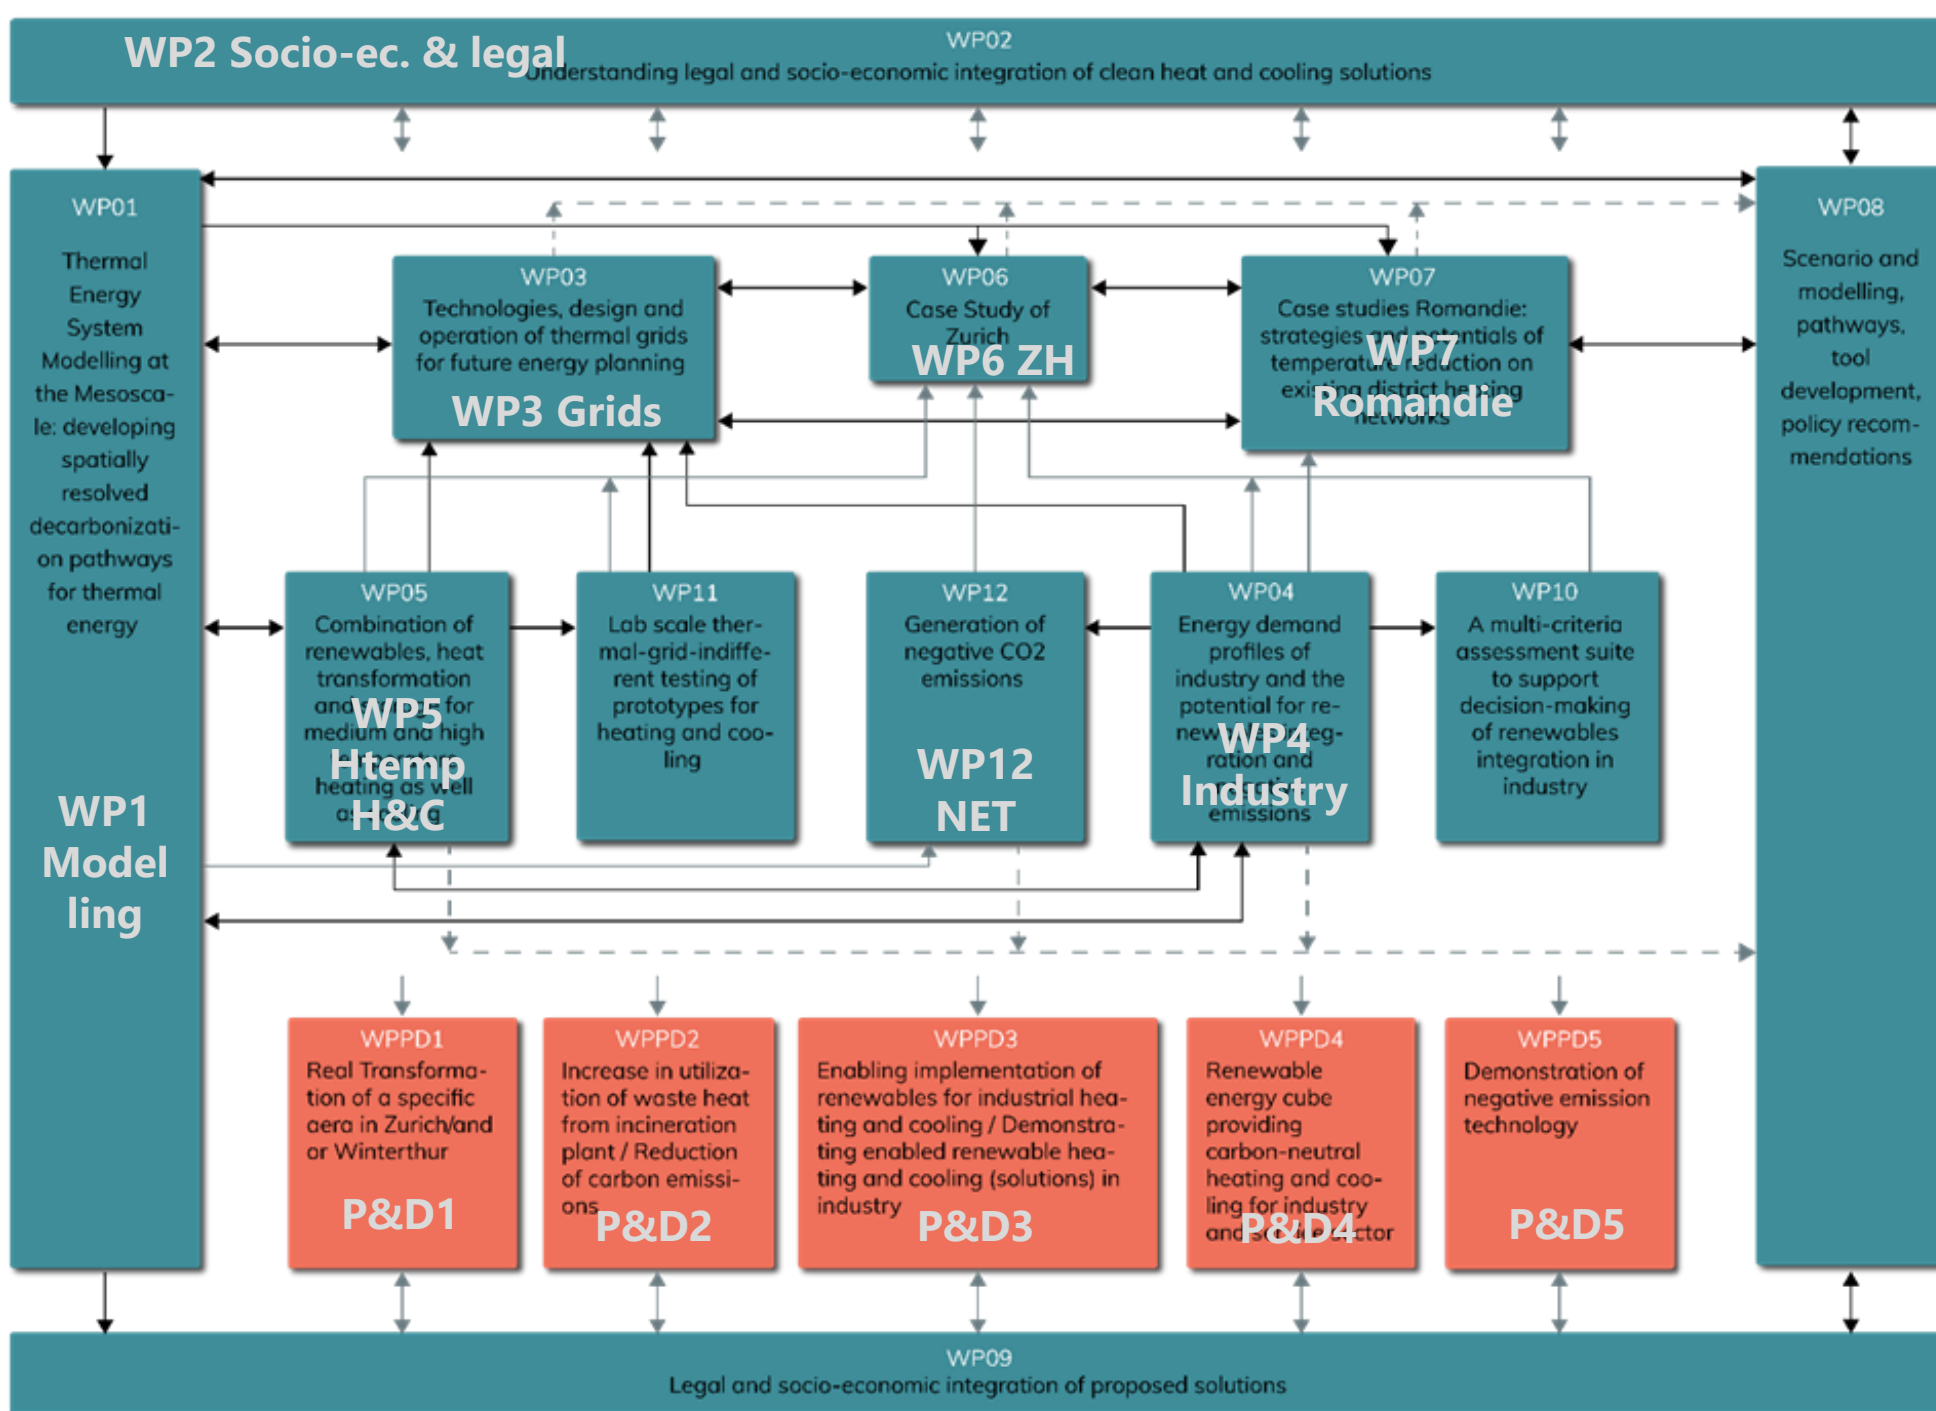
WP2 Socio-ec. & legal

WP02
Understanding legal and socio-economic integration of clean heat and cooling solutions

WP01
Thermal Energy System Modelling at the Mesoscale: developing spatially resolved decarbonization pathways for thermal energy

WP1 Model ling

WP03
Technologies, design and operation of thermal grids for future energy planning
WP3 Grids

WP06
Case Study of Zurich
WP6 ZH

WP07
Case studies Romandie: strategies and potentials of temperature reduction on existing district heating networks
WP7 Romandie

WP08
Scenario and modelling, pathways, tool development, policy recommendations

WP05
Combination of renewables, heat transformation and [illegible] for medium and high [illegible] heating as well a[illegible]
WP5 Htemp H&C

WP11
Lab scale thermal-grid-indifferent testing of prototypes for heating and cooling

WP12
Generation of negative CO2 emissions
WP12 NET

WP04
Energy demand profiles of industry and the potential for renew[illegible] integration and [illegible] emissions
WP4 Industry

WP10
A multi-criteria assessment suite to support decision-making of renewables integration in industry

WPPD1
Real Transformation of a specific aera in Zurich/and or Winterthur
P&D1

WPPD2
Increase in utilization of waste heat from incineration plant / Reduction of carbon emissions
P&D2

WPPD3
Enabling implementation of renewables for industrial heating and cooling / Demonstrating enabled renewable heating and cooling (solutions) in industry
P&D3

WPPD4
Renewable energy cube providing carbon-neutral heating and cooling for industry and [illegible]ctor
P&D4

WPPD5
Demonstration of negative emission technology
P&D5

WP09
Legal and socio-economic integration of proposed solutions